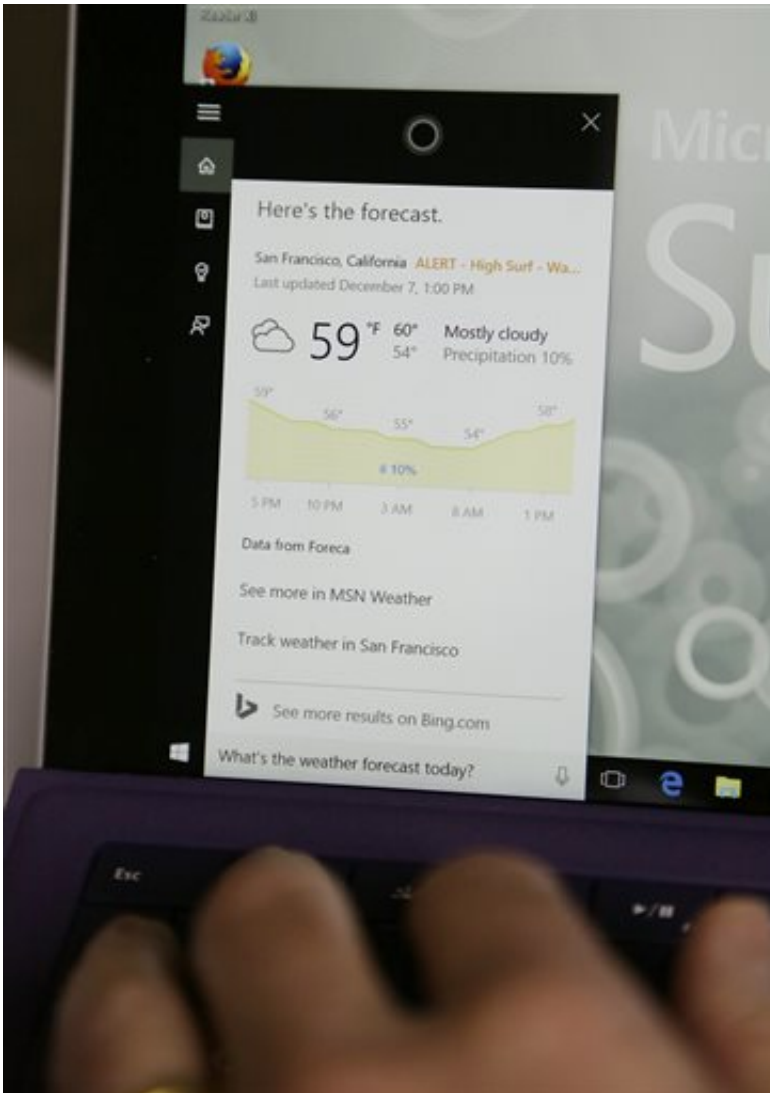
Here's the forecast.

San Francisco, California ALERT - High Surf - Wa...
Last updated December 7, 1:00 PM

59 °F 60° 54°
Mostly cloudy
Precipitation 10%

59° 56° 55° 54° 58°
10%

5 PM 10 PM 3 AM 8 AM 1 PM

Data from Foreca

See more in MSN Weather

Track weather in San Francisco

See more results on Bing.com

What's the weather forecast today?

Mic
Su

Esc